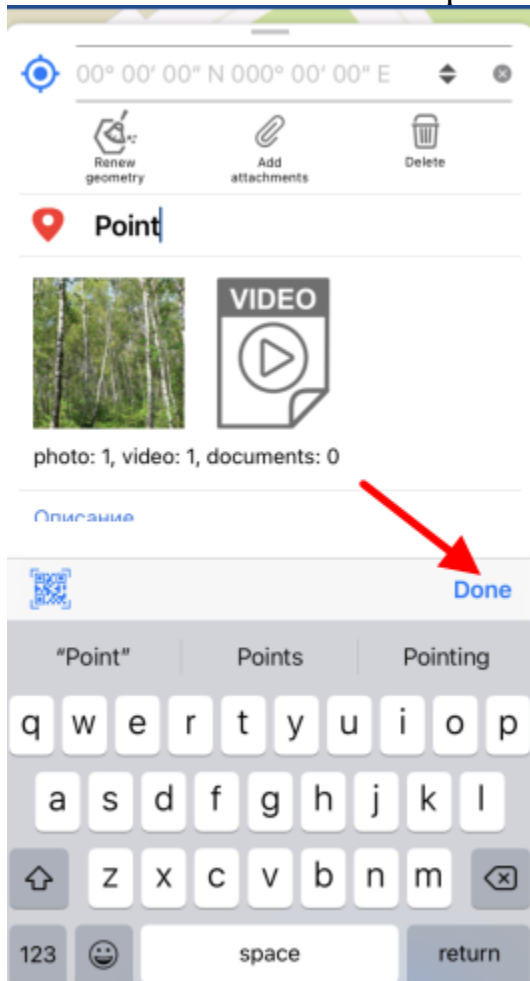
00° 00′ 00″ N 000° 00′ 00″ E

Renew geometry

Add attachments

Delete

Point

VIDEO

photo: 1, video: 1, documents: 0

Описание

Done

"Point"

Points

Pointing

q w e r t y u i o p

a s d f g h j k l

z x c v b n m

123

space

return